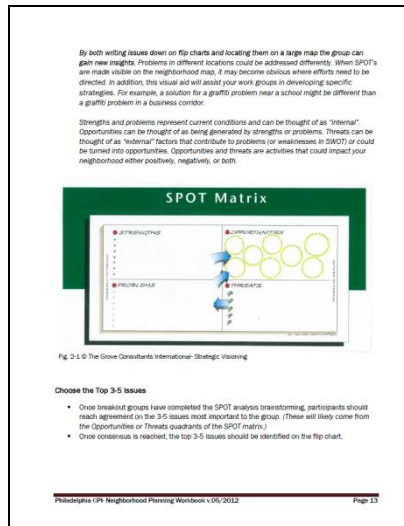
By both writing issues down on flip charts and locating them on a large map the group can gain new insights. Problems in different locations could be addressed differently. When SPOT's are made visible on the neighborhood map, it may become obvious where efforts need to be directed. In addition, this visual aid will assist your work groups in developing specific strategies. For example, a solution for graffiti problem near a school might be different than a graffiti problem in a business corridor.

Strengths and problems represent current conditions and can be thought of as "internal". Opportunities can be thought of as being generated by strengths or problems. Threats can be thought of as "external" factors that contribute to problems (or weaknesses in SWOT) or could be turned into opportunities. Opportunities and threats are activities that could impact your neighborhood either positively, negatively, or both.

SPOT Matrix

STRENGTHS

OPPORTUNITIES

PROBLEMS

THREATS

Fig. 2-1 © The Grove Consultants International- Strategic Visioning

Choose the Top 3-5 Issues

• Once breakout groups have completed the SPOT analysis brainstorming, participants should reach agreement on the 3-5 issues most important to the group. (These will likely come from the Opportunities or Threats quadrants of the SPOT matrix.)
• Once consensus is reached, the top 3-5 issues should be identified on the flip chart.

Philadelphia CPI- Neighborhood Planning Workbook v.05/2012

Page 13